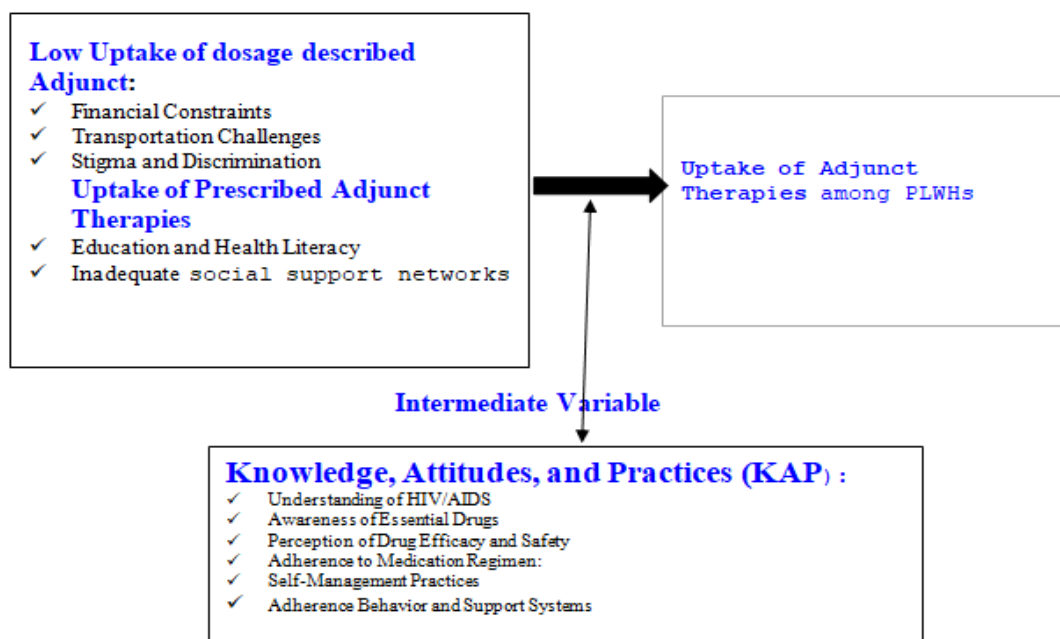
Low Uptake of dosage described Adjunct:

✓ Financial Constraints
✓ Transportation Challenges
✓ Stigma and Discrimination

Uptake of Prescribed Adjunct Therapies

✓ Education and Health Literacy
✓ Inadequate social support networks

Uptake of Adjunct Therapies among PLWHs

Intermediate Variable

Knowledge, Attitudes, and Practices (KAP) :

✓ Understanding of HIV/AIDS
✓ Awareness of Essential Drugs
✓ Perception of Drug Efficacy and Safety
✓ Adherence to Medication Regimen:
✓ Self-Management Practices
✓ Adherence Behavior and Support Systems